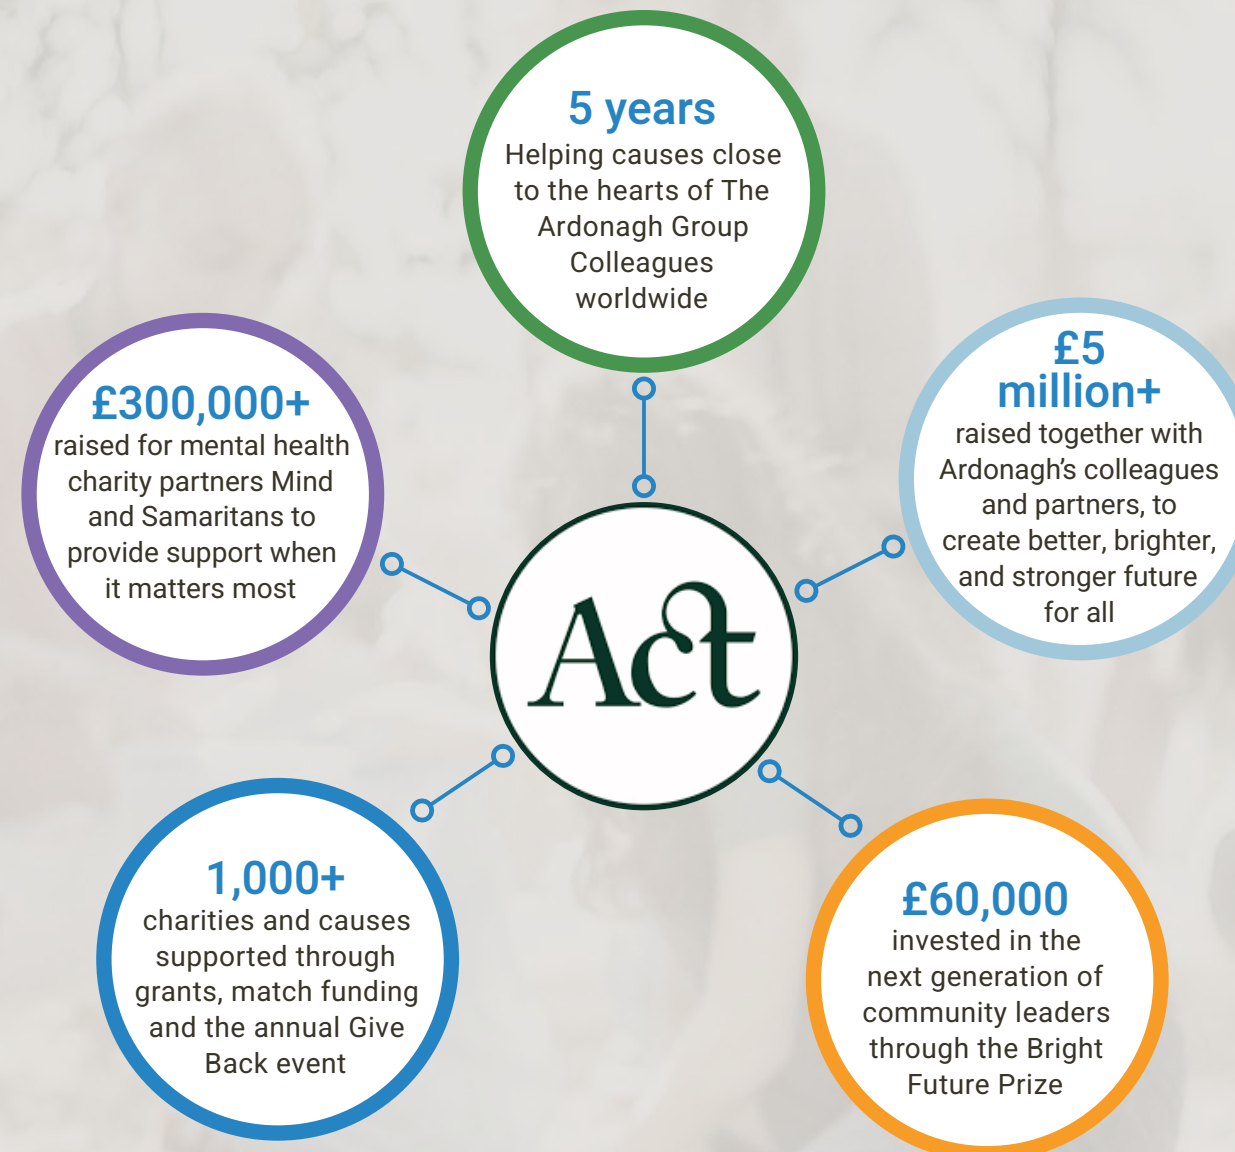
5 years
Helping causes close to the hearts of The Ardonagh Group Colleagues worldwide

£300,000+
raised for mental health charity partners Mind and Samaritans to provide support when it matters most

£5 million+
raised together with Ardonagh's colleagues and partners, to create better, brighter, and stronger future for all

Act

1,000+
charities and causes supported through grants, match funding and the annual Give Back event

£60,000
invested in the next generation of community leaders through the Bright Future Prize